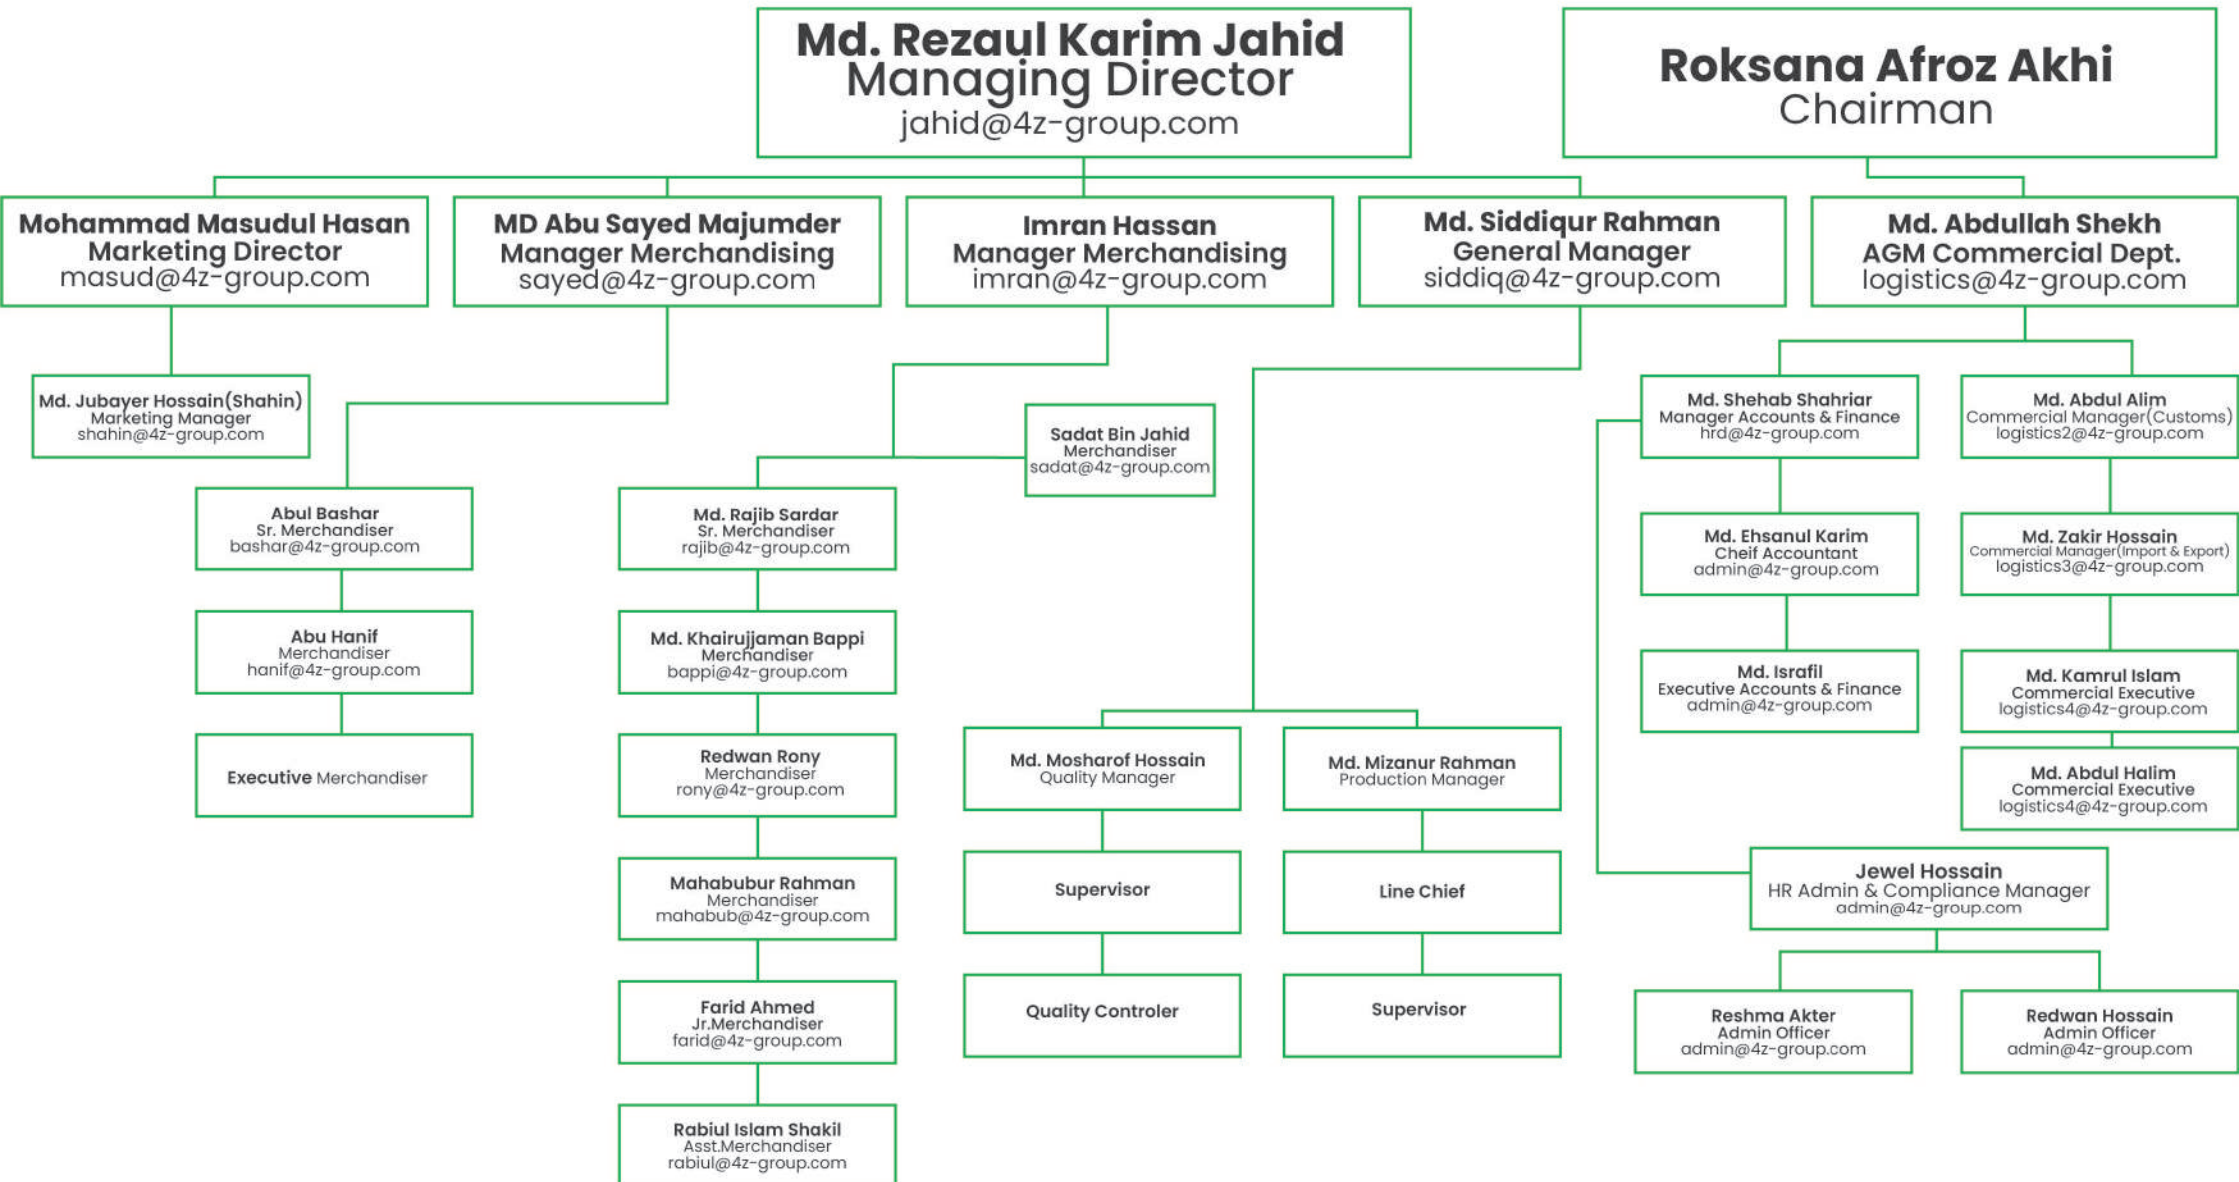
Md. Rezaul Karim Jahid
Managing Director
jahid@4z-group.com

Roksana Afroz Akhi
Chairman

Mohammad Masudul Hasan
Marketing Director
masud@4z-group.com

MD Abu Sayed Majumder
Manager Merchandising
sayed@4z-group.com

Imran Hassan
Manager Merchandising
imran@4z-group.com

Md. Siddiqur Rahman
General Manager
siddiq@4z-group.com

Md. Abdullah Shekh
AGM Commercial Dept.
logistics@4z-group.com

Md. Jubayer Hossain(Shahin)
Marketing Manager
shahin@4z-group.com

Abul Bashar
Sr. Merchandiser
bashar@4z-group.com

Abu Hanif
Merchandiser
hanif@4z-group.com

Executive Merchandiser

Sadat Bin Jahid
Merchandiser
sadat@4z-group.com

Md. Rajib Sardar
Sr. Merchandiser
rajib@4z-group.com

Md. Khairujjaman Bappi
Merchandiser
bappi@4z-group.com

Redwan Rony
Merchandiser
rony@4z-group.com

Mahabubur Rahman
Merchandiser
mahabub@4z-group.com

Farid Ahmed
Jr.Merchandiser
farid@4z-group.com

Rabiul Islam Shakil
Asst.Merchandiser
rabiul@4z-group.com

Md. Mosharof Hossain
Quality Manager

Supervisor

Quality Controler

Md. Mizanur Rahman
Production Manager

Line Chief

Supervisor

Md. Shehab Shahriar
Manager Accounts & Finance
hrd@4z-group.com

Md. Ehsanul Karim
Cheif Accountant
admin@4z-group.com

Md. Israfil
Executive Accounts & Finance
admin@4z-group.com

Md. Abdul Alim
Commercial Manager(Customs)
logistics2@4z-group.com

Md. Zakir Hossain
Commercial Manager(Import & Export)
logistics3@4z-group.com

Md. Kamrul Islam
Commercial Executive
logistics4@4z-group.com

Md. Abdul Halim
Commercial Executive
logistics4@4z-group.com

Jewel Hossain
HR Admin & Compliance Manager
admin@4z-group.com

Reshma Akter
Admin Officer
admin@4z-group.com

Redwan Hossain
Admin Officer
admin@4z-group.com